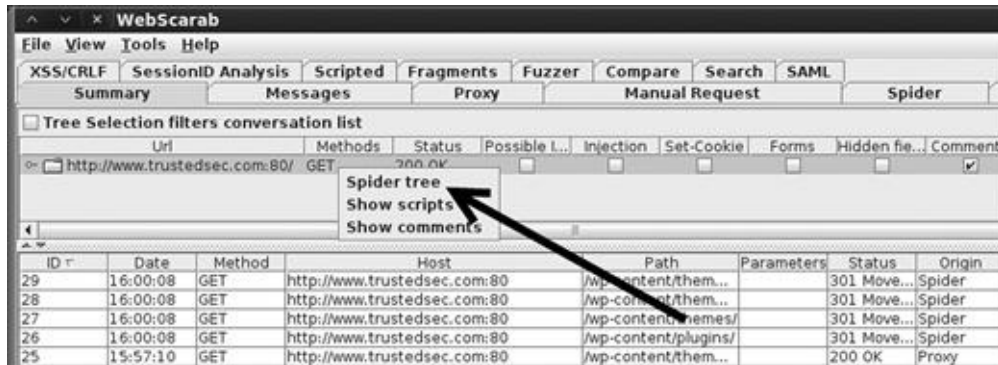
WebScarab

File View Tools Help

XSS/CRLF | SessionID Analysis | Scripted | Fragments | Fuzzer | Compare | Search | SAML

Summary | Messages | Proxy | Manual Request | Spider

Tree Selection filters conversation list

| Url | Methods | Status | Possible I... | Injection | Set-Cookie | Forms | Hidden fie... | Comment |
|---|---|---|---|---|---|---|---|---|
| http://www.trustedsec.com:80/ | GET | 200 OK | | | | | | |

Spider tree
Show scripts
Show comments

| ID | Date | Method | Host | Path | Parameters | Status | Origin |
|---|---|---|---|---|---|---|---|
| 29 | 16:00:08 | GET | http://www.trustedsec.com:80 | /wp-content/them... | | 301 Move... | Spider |
| 28 | 16:00:08 | GET | http://www.trustedsec.com:80 | /wp-content/them... | | 301 Move... | Spider |
| 27 | 16:00:08 | GET | http://www.trustedsec.com:80 | /wp-content/themes/ | | 301 Move... | Spider |
| 26 | 16:00:08 | GET | http://www.trustedsec.com:80 | /wp-content/plugins/ | | 301 Move... | Spider |
| 25 | 15:57:10 | GET | http://www.trustedsec.com:80 | /wp-content/them... | | 200 OK | Proxy |